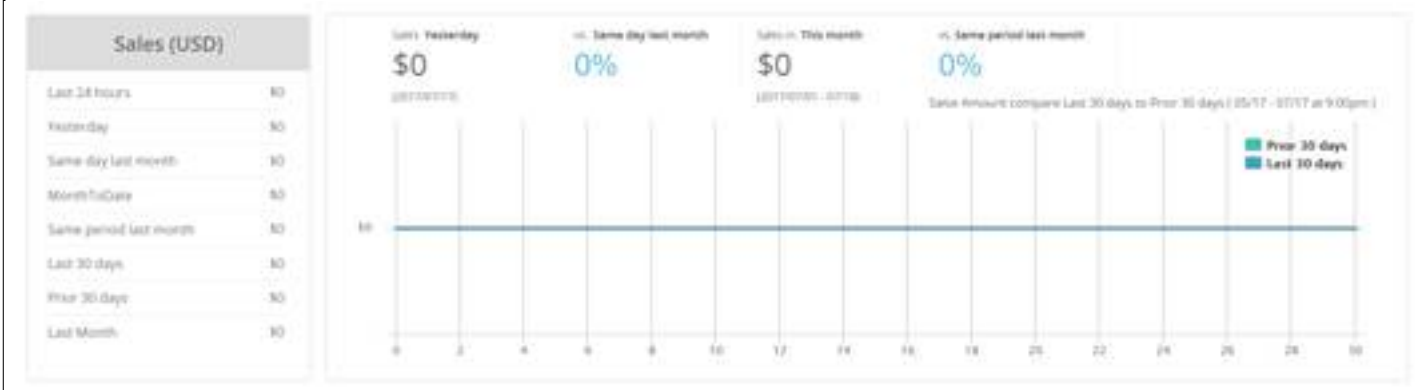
Sales (USD)

| | |
|---|---|
| Last 24 hours | $0 |
| Yesterday | $0 |
| Same day last month | $0 |
| MonthToDate | $0 |
| Same period last month | $0 |
| Last 30 days | $0 |
| Prior 30 days | $0 |
| Last Month | $0 |

Sales Yesterday
$0
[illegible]

vs. Same day last month
0%

Sales in This month
$0
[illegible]

vs. Same period last month
0%

Sales Amount compare Last 30 days to Prior 30 days ( 05/17 - 07/17 at 9:00pm )

Prior 30 days
Last 30 days

$0

0 2 4 6 8 10 12 14 16 18 20 22 24 26 28 30